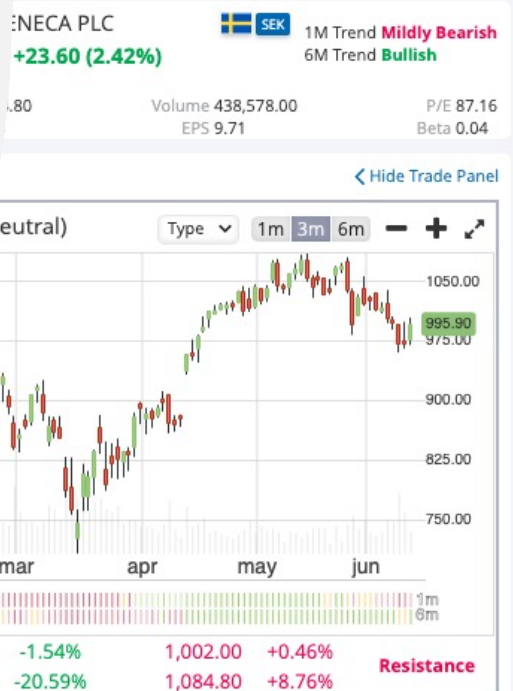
ENECA PLC
+23.60 (2.42%)
SEK
1M Trend Mildly Bearish
6M Trend Bullish

.80
Volume 438,578.00
EPS 9.71
P/E 87.16
Beta 0.04

Hide Trade Panel

eutral)
Type
1m 3m 6m

1050.00
995.90
975.00
900.00
825.00
750.00

mar
apr
may
jun

1m
6m

| -1.54% | 1,002.00 | +0.46% | Resistance |
|---|---|---|---|
| -20.59% | 1,084.80 | +8.76% | |